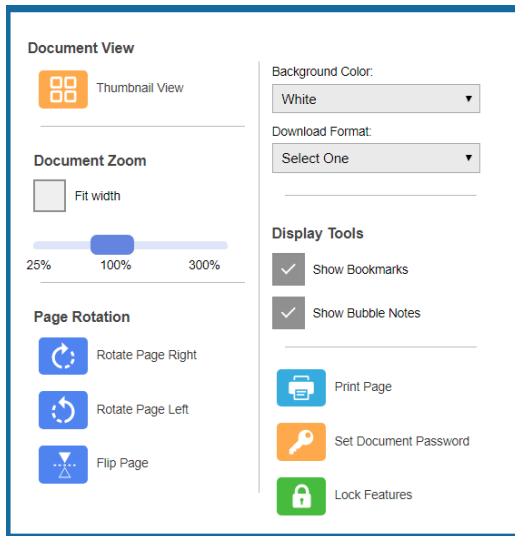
Document View

Thumbnail View

Document Zoom

Fit width

25%
100%
300%

Page Rotation

Rotate Page Right

Rotate Page Left

Flip Page

Background Color:

White ▾

Download Format:

Select One ▾

Display Tools

Show Bookmarks

Show Bubble Notes

Print Page

Set Document Password

Lock Features